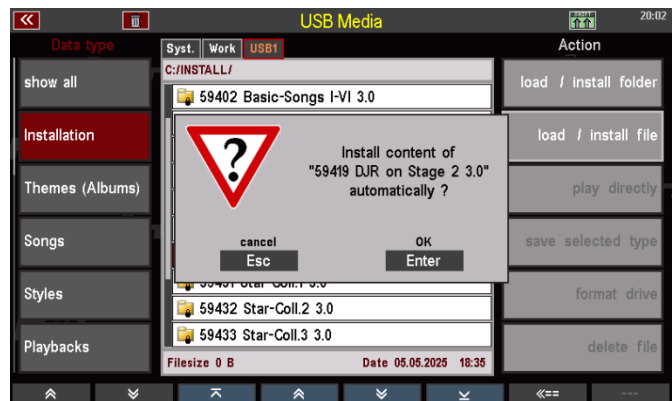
USB Media

20:02

Data type

show all

Installation

Themes (Albums)

Songs

Styles

Playbacks

Syst. Work USB1

C:/INSTALL/

59402 Basic-Songs I-VI 3.0

Install content of "59419 DJR on Stage 2 3.0" automatically ?

cancel
Esc

OK
Enter

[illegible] Star-Coll.1 3.0

59432 Star-Coll.2 3.0

59433 Star-Coll.3 3.0

Filesize 0 B

Date 05.05.2025 18:35

Action

load / install folder

load / install file

play directly

save selected type

format drive

delete file

«==

---